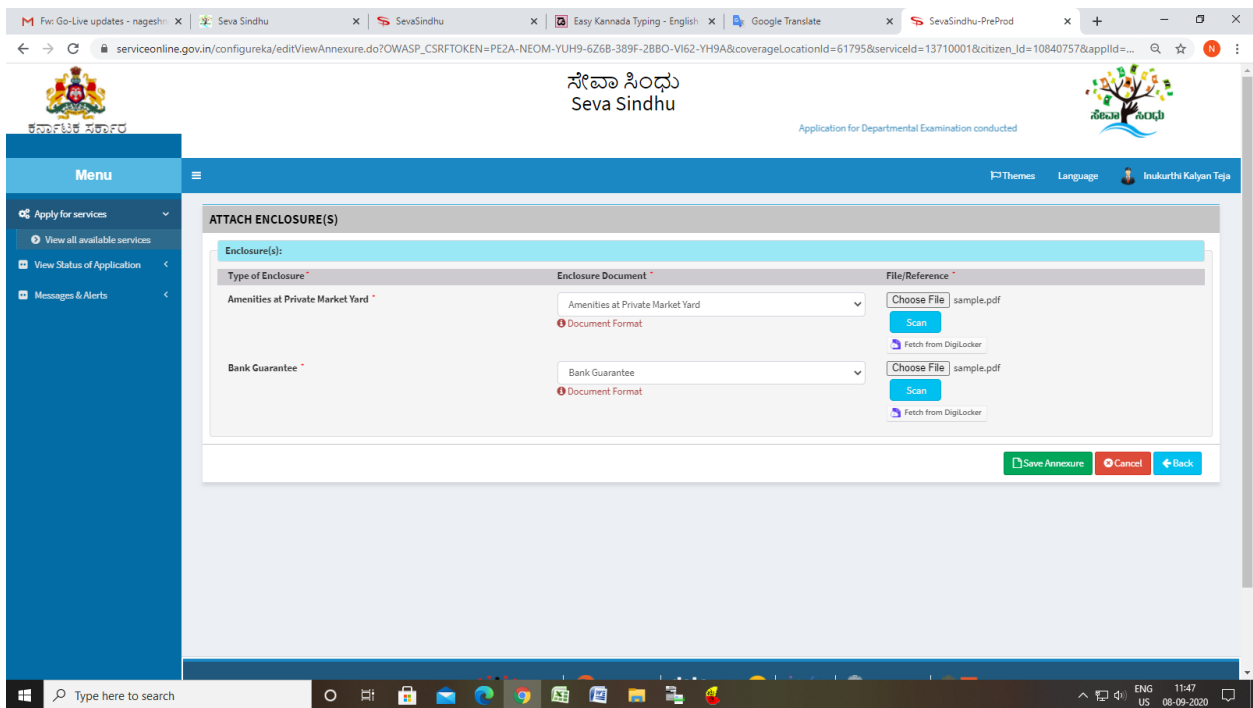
Fw: Go-Live updates - nageshı ×
Seva Sindhu ×
SevaSindhu ×
Easy Kannada Typing - English ×
Google Translate ×
SevaSindhu-PreProd ×
+

serviceonline.gov.in/configureka/editViewAnnexure.do?OWASP_CSRFTOKEN=PE2A-NEOM-YUH9-6Z6B-389F-2BBO-VI62-YH9A&coverageLocationId=61795&serviceId=13710001&citizen_Id=10840757&applId=...

ಕರ್ನಾಟಕ ಸರ್ಕಾರ

ಸೇವಾ ಸಿಂಧು
Seva Sindhu

Application for Departmental Examination conducted

ಸೇವಾ ಸಿಂಧು

Menu

Themes Language Inukurthi Kalyan Teja

Apply for services
View all available services
View Status of Application
Messages & Alerts

ATTACH ENCLOSURE(S)

Enclosure(s):

| Type of Enclosure * | Enclosure Document * | File/Reference * |
|---|---|---|
| Amenities at Private Market Yard * | Amenities at Private Market Yard<br>Document Format | Choose File sample.pdf<br>Scan<br>Fetch from DigiLocker |
| Bank Guarantee * | Bank Guarantee<br>Document Format | Choose File sample.pdf<br>Scan<br>Fetch from DigiLocker |

Save Annexure Cancel Back

Type here to search

ENG US 11:47 08-09-2020